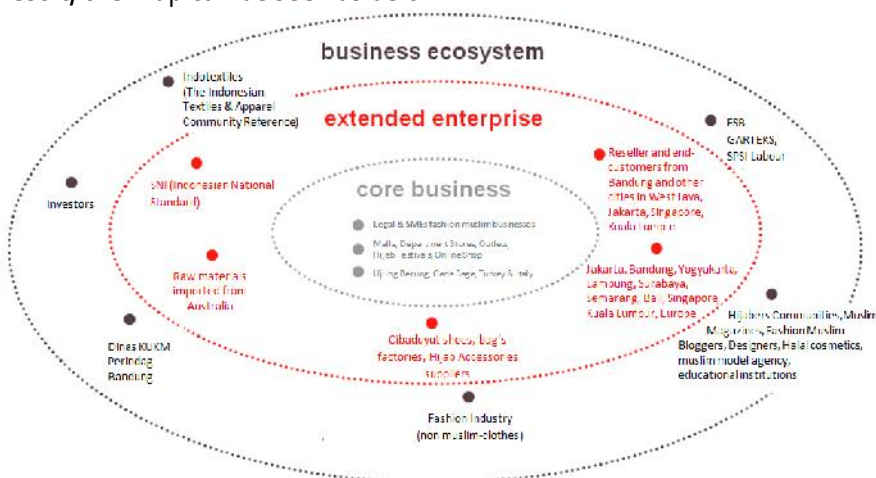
business ecosystem

Indotextiles (The Indonesian Textiles & Apparel Community Reference)

extended enterprise

FSB GARTEKS, SPSI Labour

SNI (Indonesian National Standard)

Investors

Reseller and end-customers from Bandung and other cities in West Java, Jakarta, Singapore, Kuala Lumpur

core business

Legal & SMEs fashion muslim businesses

Malls, Department Stores, Outlets, Hijab estive's Online shop

Hijing Bersing, Cape Sage, Turkey & Italy

Raw materials imported from Australia

Jakarta, Bandung, Yogyakarta, Lampung, Surabaya, Semarang, Bali, Singapore, Kuala Lumpur, Europe

Hijabers Communities, Muslim Magazines, Fashion Muslim Bloggers, Designers, Halal cosmetics, muslim model agency, educational institutions

Dinas KUKM Perindag Bandung

Cibaduyut shoes, bag's factories, Hijab Accessories suppliers

Fashion Industry (non muslim clothes)